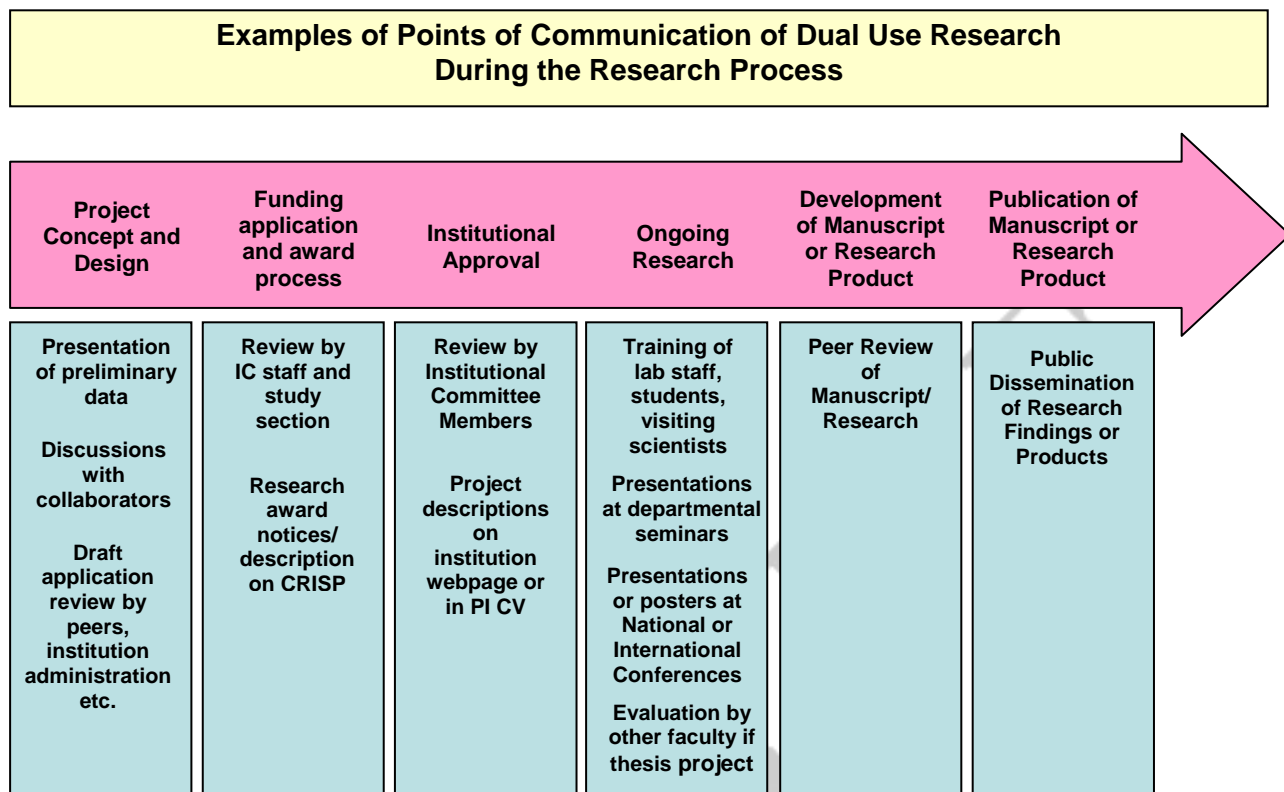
Examples of Points of Communication of Dual Use Research During the Research Process

| Project Concept and Design | Funding application and award process | Institutional Approval | Ongoing Research | Development of Manuscript or Research Product | Publication of Manuscript or Research Product |
|---|---|---|---|---|---|
| Presentation of preliminary data<br><br>Discussions with collaborators<br><br>Draft application review by peers, institution administration etc. | Review by IC staff and study section<br><br>Research award notices/ description on CRISP | Review by Institutional Committee Members<br><br>Project descriptions on institution webpage or in PI CV | Training of lab staff, students, visiting scientists<br><br>Presentations at departmental seminars<br><br>Presentations or posters at National or International Conferences<br><br>Evaluation by other faculty if thesis project | Peer Review of Manuscript/ Research | Public Dissemination of Research Findings or Products |